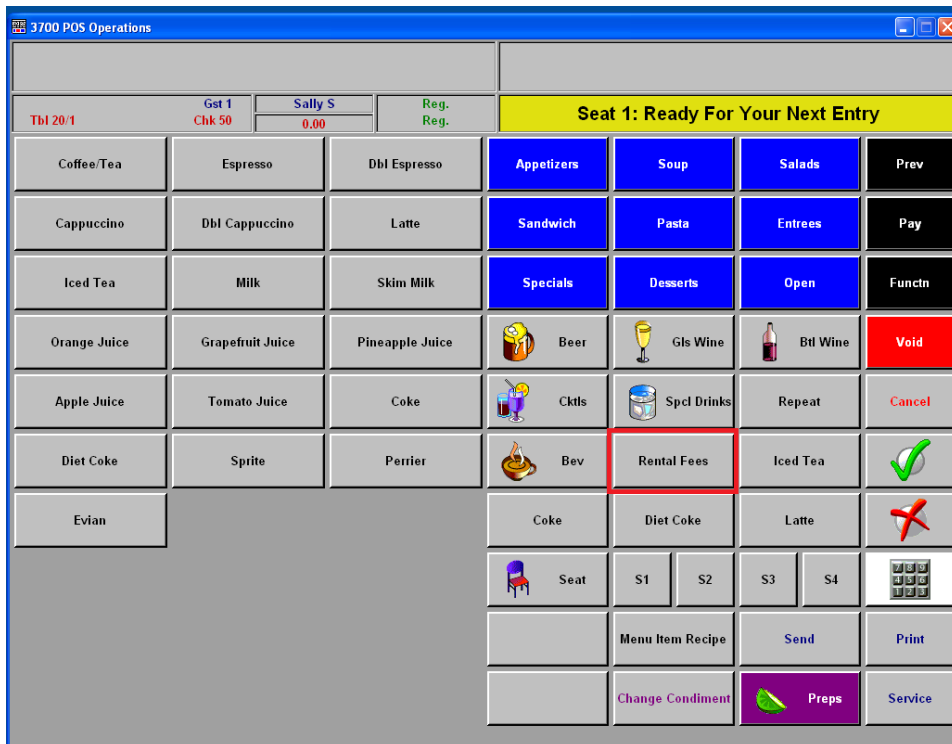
3700 POS Operations

Tbl 20/1
Gst 1
Chk 50
Sally S
0.00
Reg.
Reg.

Seat 1: Ready For Your Next Entry

Coffee/Tea
Espresso
Dbl Espresso
Appetizers
Soup
Salads
Prev

Cappuccino
Dbl Cappuccino
Latte
Sandwich
Pasta
Entrees
Pay

Iced Tea
Milk
Skim Milk
Specials
Desserts
Open
Functn

Orange Juice
Grapefruit Juice
Pineapple Juice
Beer
Gls Wine
Btl Wine
Void

Apple Juice
Tomato Juice
Coke
Cktls
Spcl Drinks
Repeat
Cancel

Diet Coke
Sprite
Perrier
Bev
Rental Fees
Iced Tea

Evian
Coke
Diet Coke
Latte

Seat
S1
S2
S3
S4

Menu Item Recipe
Send
Print

Change Condiment
Preps
Service